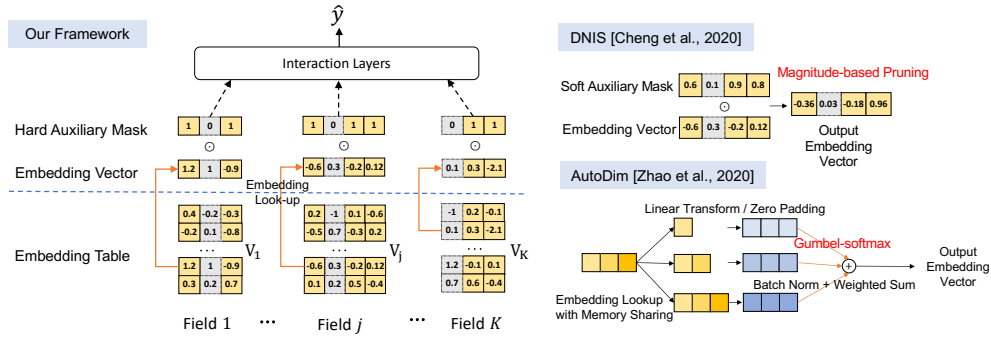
Our Framework

$\hat{y}$

Interaction Layers

Hard Auxiliary Mask

| 1 | 0 | 1 |

| 1 | 0 | 1 | 1 |

| 0 | 1 | 1 |

$\odot$ $\odot$ $\odot$

Embedding Vector

| 1.2 | 1 | -0.9 |

| -0.6 | 0.3 | -0.2 | 0.12 |

| 0.1 | 0.3 | -2.1 |

Embedding Look-up

Embedding Table

| 0.4 | -0.2 | -0.3 |
|---|---|---|
| -0.2 | 0.1 | 0.9 |
| … | | |
| 1.2 | 1 | -0.9 |
| 0.3 | 0.2 | 0.7 |

$V_1$

| 0.2 | -1 | 0.1 | -0.6 |
|---|---|---|---|
| -0.5 | 0.7 | -0.3 | 0.2 |
| … | | | |
| -0.6 | 0.3 | -0.2 | 0.12 |
| 0.1 | 0.2 | 0.5 | -0.4 |

$V_j$

| -1 | 0.2 | -0.1 |
|---|---|---|
| 0.1 | 0.3 | -2.1 |
| … | | |
| 1.2 | -0.1 | 0.1 |
| 0.7 | 0.6 | -0.4 |

$V_K$

Field 1 ··· Field $j$ ··· Field $K$

DNIS [Cheng et al., 2020]

Soft Auxiliary Mask | 0.6 | 0.1 | 0.9 | 0.8 |

Magnitude-based Pruning

$\odot$

| -0.36 | 0.03 | -0.18 | 0.96 |

Embedding Vector | -0.6 | 0.3 | -0.2 | 0.12 |

Output Embedding Vector

AutoDim [Zhao et al., 2020]

Linear Transform / Zero Padding

Gumbel-softmax

Output Embedding Vector

Embedding Lookup with Memory Sharing

Batch Norm + Weighted Sum